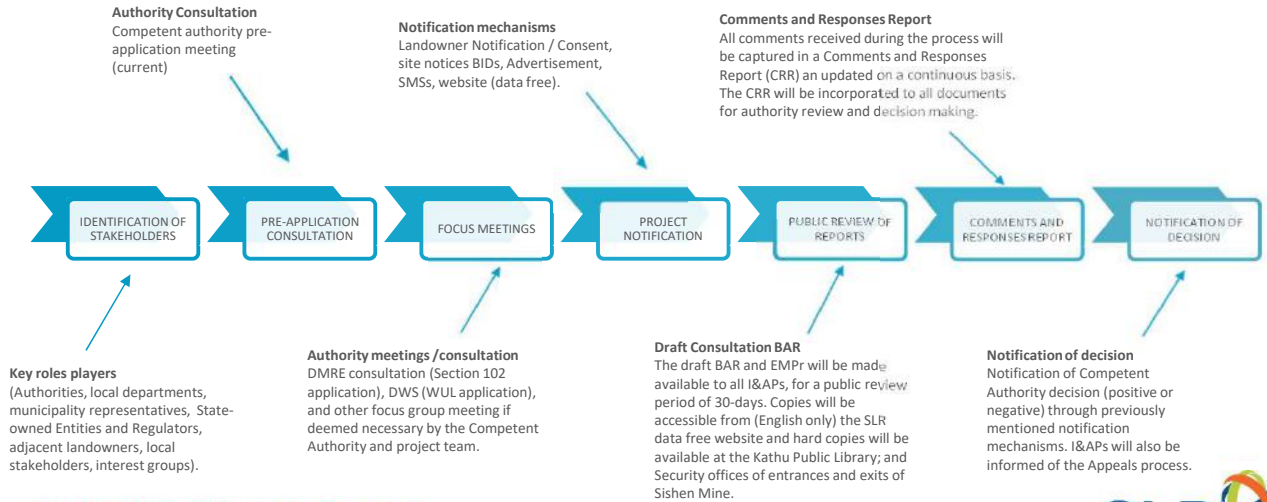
Authority Consultation
Competent authority pre-application meeting (current)

Notification mechanisms
Landowner Notification / Consent, site notices BIDs, Advertisement, SMSs, website (data free).

Comments and Responses Report
All comments received during the process will be captured in a Comments and Responses Report (CRR) an updated on a continuous basis. The CRR will be incorporated to all documents for authority review and decision making.

IDENTIFICATION OF STAKEHOLDERS

PRE-APPLICATION CONSULTATION

FOCUS MEETINGS

PROJECT NOTIFICATION

PUBLIC REVIEW OF REPORTS

COMMENTS AND RESPONSES REPORT

NOTIFICATION OF DECISION

Key roles players
(Authorities, local departments, municipality representatives, State-owned Entities and Regulators, adjacent landowners, local stakeholders, interest groups).

Authority meetings /consultation
DMRE consultation (Section 102 application), DWS (WUL application), and other focus group meeting if deemed necessary by the Competent Authority and project team.

Draft Consultation BAR
The draft BAR and EMPr will be made available to all I&APs, for a public review period of 30-days. Copies will be accessible from (English only) the SLR data free website and hard copies will be available at the Kathu Public Library; and Security offices of entrances and exits of Sishen Mine.

Notification of decision
Notification of Competent Authority decision (positive or negative) through previously mentioned notification mechanisms. I&APs will also be informed of the Appeals process.